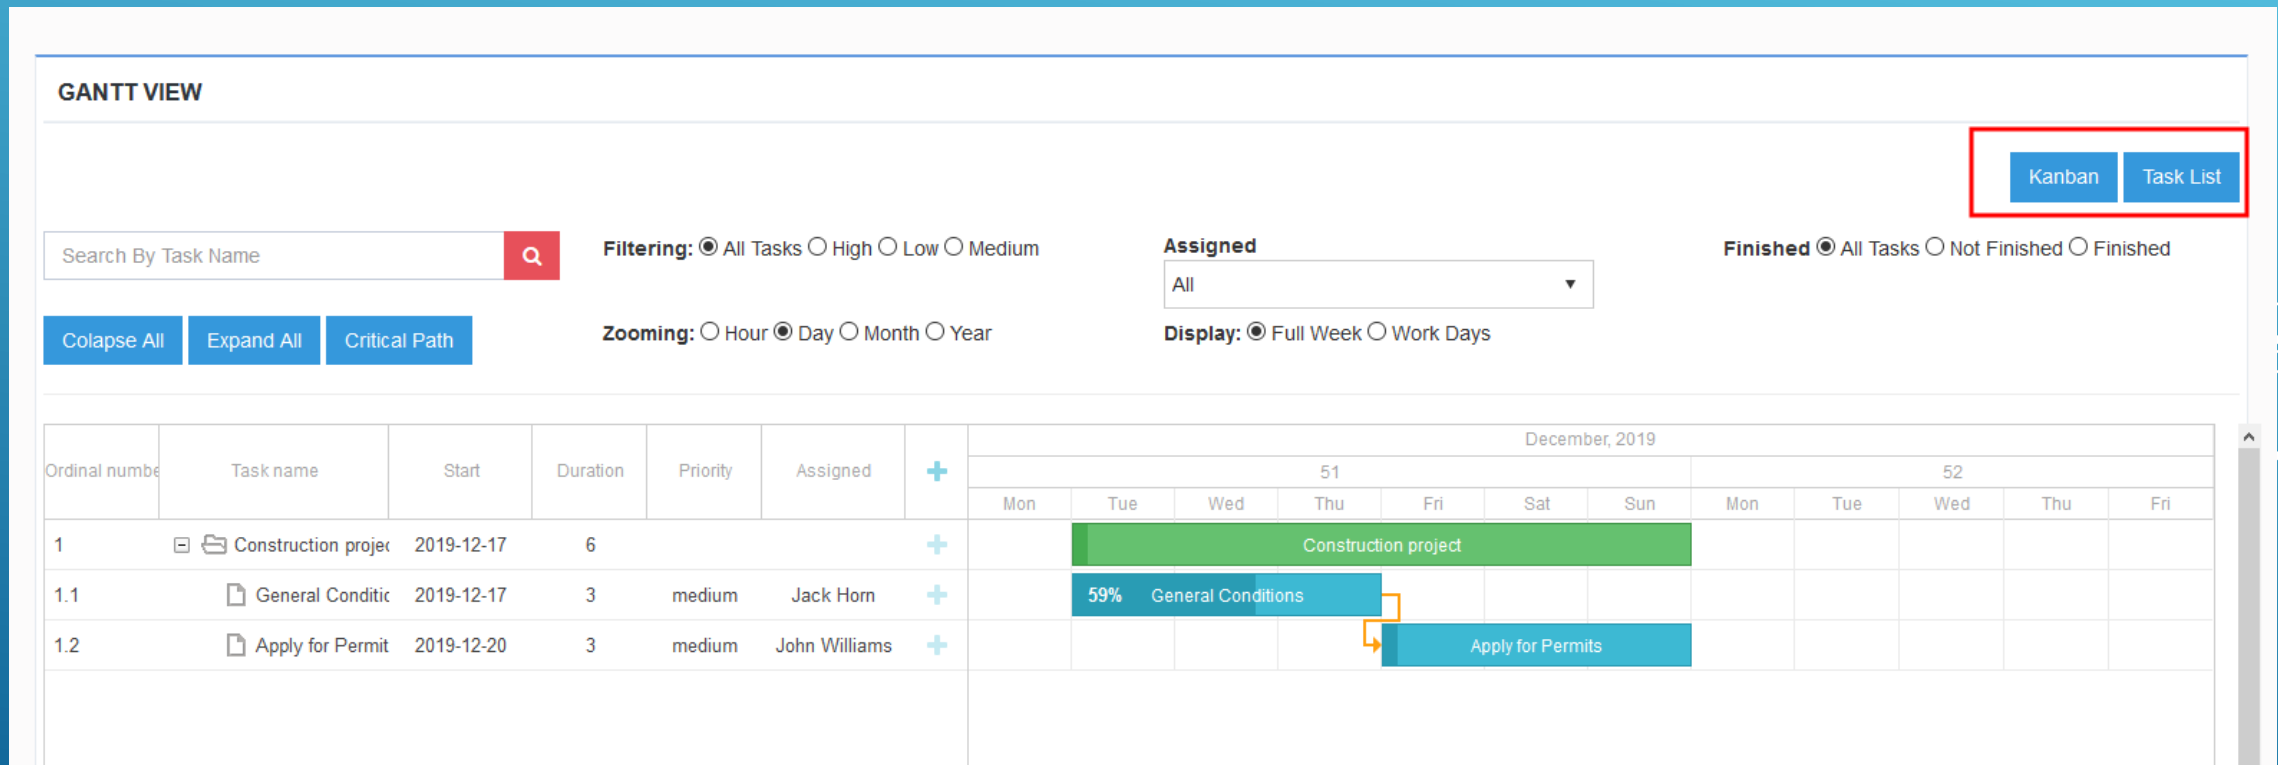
GANTT VIEW

Kanban Task List

Search By Task Name

Filtering: All Tasks High Low Medium

Assigned
All

Finished All Tasks Not Finished Finished

Colapse All Expand All Critical Path

Zooming: Hour Day Month Year

Display: Full Week Work Days

| Ordinal numbe | Task name | Start | Duration | Priority | Assigned | + |
|---|---|---|---|---|---|---|
| 1 | Construction projec | 2019-12-17 | 6 | | | + |
| 1.1 | General Conditic | 2019-12-17 | 3 | medium | Jack Horn | + |
| 1.2 | Apply for Permit | 2019-12-20 | 3 | medium | John Williams | + |

December, 2019
51 52
Mon Tue Wed Thu Fri Sat Sun Mon Tue Wed Thu Fri

Construction project
59% General Conditions
Apply for Permits